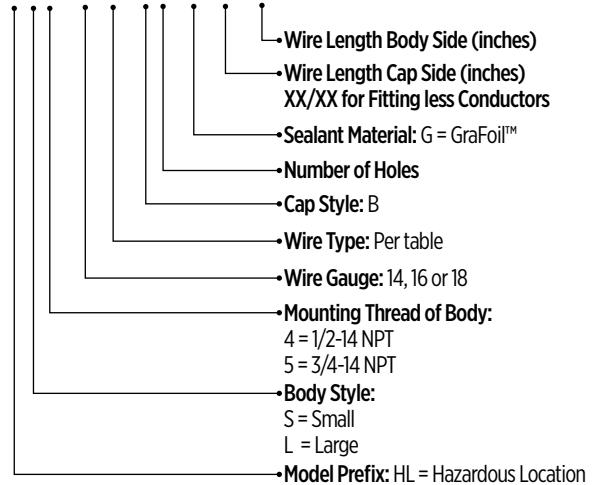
Wire Length Body Side (inches)
Wire Length Cap Side (inches)
XX/XX for Fitting less Conductors
Sealant Material: G = GraFoil™
Number of Holes
Cap Style: B
Wire Type: Per table
Wire Gauge: 14, 16 or 18
Mounting Thread of Body:
4 = 1/2-14 NPT
5 = 3/4-14 NPT
Body Style:
S = Small
L = Large
Model Prefix: HL = Hazardous Location